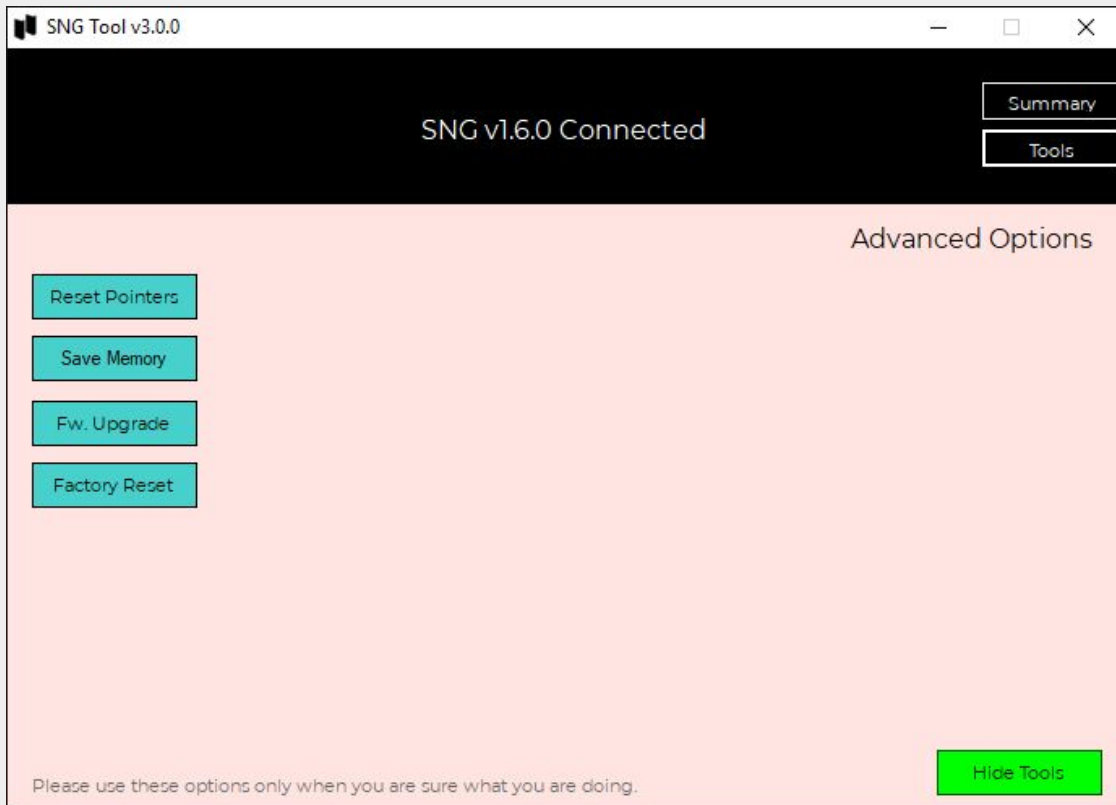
SNG Tool v3.0.0

SNG v1.6.0 Connected

Summary

Tools

Advanced Options

Reset Pointers

Save Memory

Fw. Upgrade

Factory Reset

Please use these options only when you are sure what you are doing.

Hide Tools